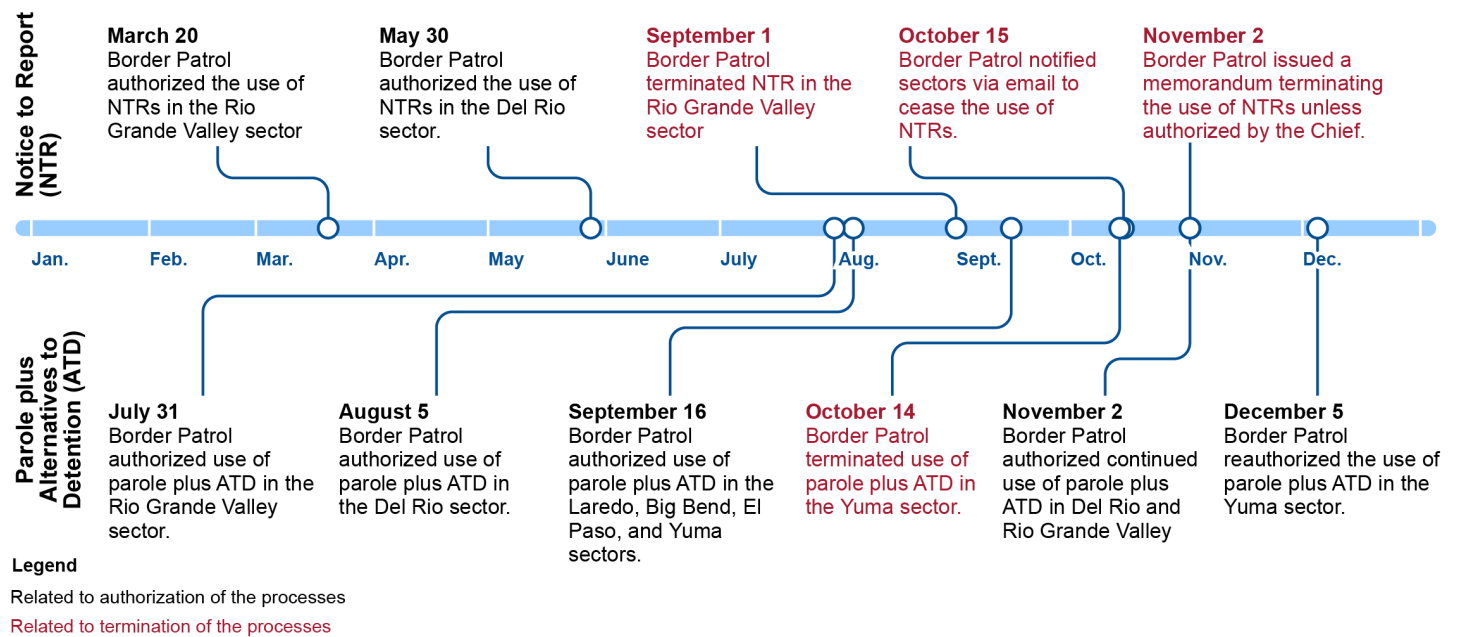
Notice to Report (NTR)

March 20
Border Patrol authorized the use of NTRs in the Rio Grande Valley sector

May 30
Border Patrol authorized the use of NTRs in the Del Rio sector.

September 1
Border Patrol terminated NTR in the Rio Grande Valley sector

October 15
Border Patrol notified sectors via email to cease the use of NTRs.

November 2
Border Patrol issued a memorandum terminating the use of NTRs unless authorized by the Chief.

Jan. Feb. Mar. Apr. May June July Aug. Sept. Oct. Nov. Dec.

Parole plus Alternatives to Detention (ATD)

July 31
Border Patrol authorized use of parole plus ATD in the Rio Grande Valley sector.

August 5
Border Patrol authorized use of parole plus ATD in the Del Rio sector.

September 16
Border Patrol authorized use of parole plus ATD in the Laredo, Big Bend, El Paso, and Yuma sectors.

October 14
Border Patrol terminated use of parole plus ATD in the Yuma sector.

November 2
Border Patrol authorized continued use of parole plus ATD in Del Rio and Rio Grande Valley

December 5
Border Patrol reauthorized the use of parole plus ATD in the Yuma sector.

Legend
Related to authorization of the processes
Related to termination of the processes